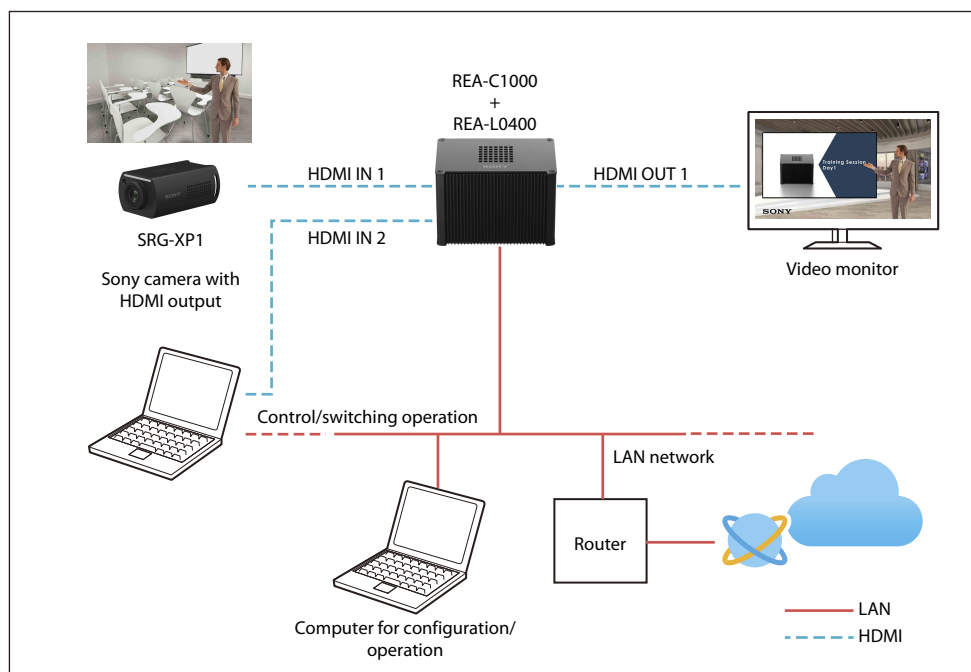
REA-C1000
+
REA-L0400

HDMI IN 1

HDMI OUT 1

Training Session Day1

SONY

SONY

SRG-XP1

HDMI IN 2

Video monitor

Sony camera with HDMI output

Control/switching operation

LAN network

Router

Computer for configuration/ operation

LAN

HDMI